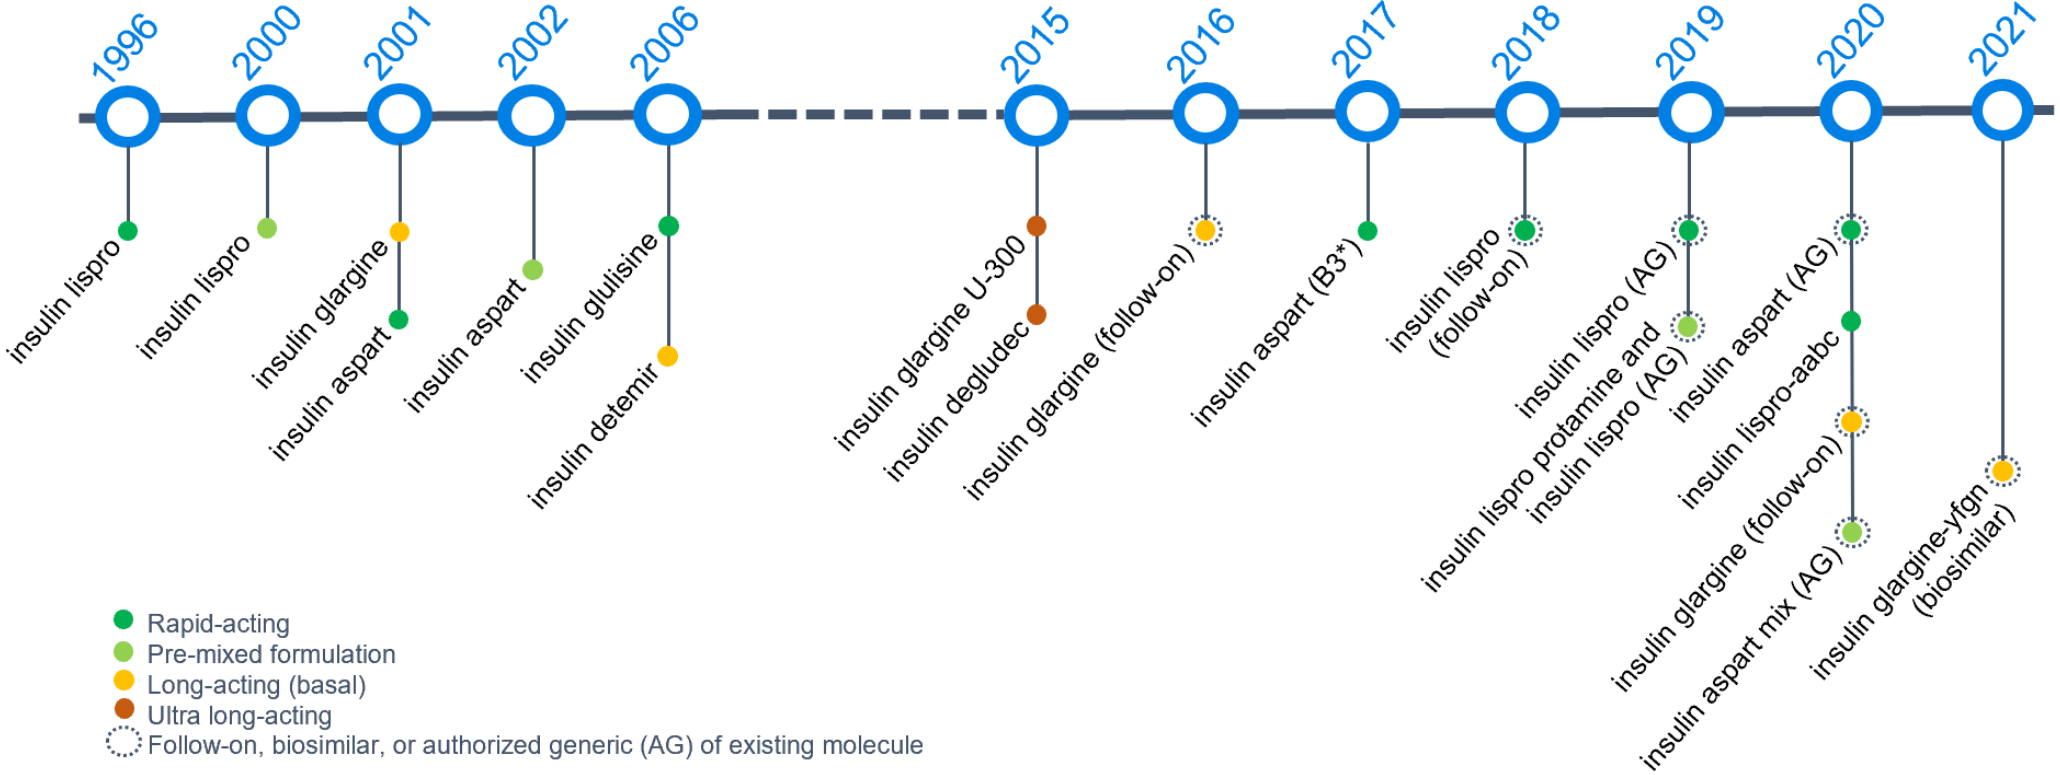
1996
insulin lispro

2000
insulin lispro

2001
insulin glargine
insulin aspart

2002
insulin aspart

2006
insulin glulisine
insulin detemir

2015
insulin glargine U-300
insulin degludec

2016
insulin glargine (follow-on)

2017
insulin aspart (B3*)

2018
insulin lispro (follow-on)

2019
insulin lispro (AG)
insulin lispro protamine and insulin lispro (AG)

2020
insulin aspart (AG)
insulin lispro-aabc
insulin glargine (follow-on)
insulin aspart mix (AG)

2021
insulin glargine-yfgn (biosimilar)

Rapid-acting
Pre-mixed formulation
Long-acting (basal)
Ultra long-acting
Follow-on, biosimilar, or authorized generic (AG) of existing molecule